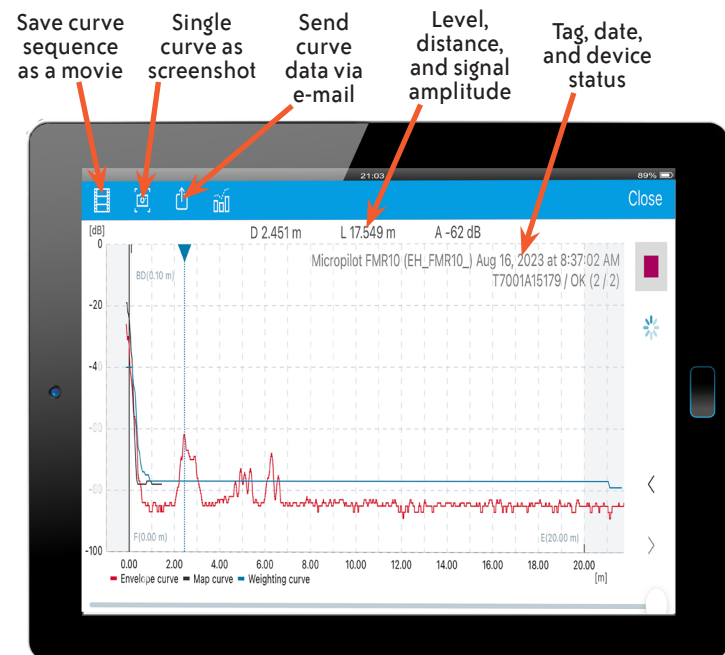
Save curve sequence as a movie

Single curve as screenshot

Send curve data via e-mail

Level, distance, and signal amplitude

Tag, date, and device status

21:03

89%

Close

[dB]

D 2.451 m

L 17.549 m

A -62 dB

Micropilot FMR10 (EH_FMR10_) Aug 16, 2023 at 8:37:02 AM

T7001A15179 / OK (2 / 2)

0

BD(0.10 m)

-20

-40

-60

-80

-100

F(0.00 m)

E(20.00 m)

0.00

2.00

4.00

6.00

8.00

10.00

12.00

14.00

16.00

18.00

20.00

[m]

Envelope curve

Map curve

Weighting curve